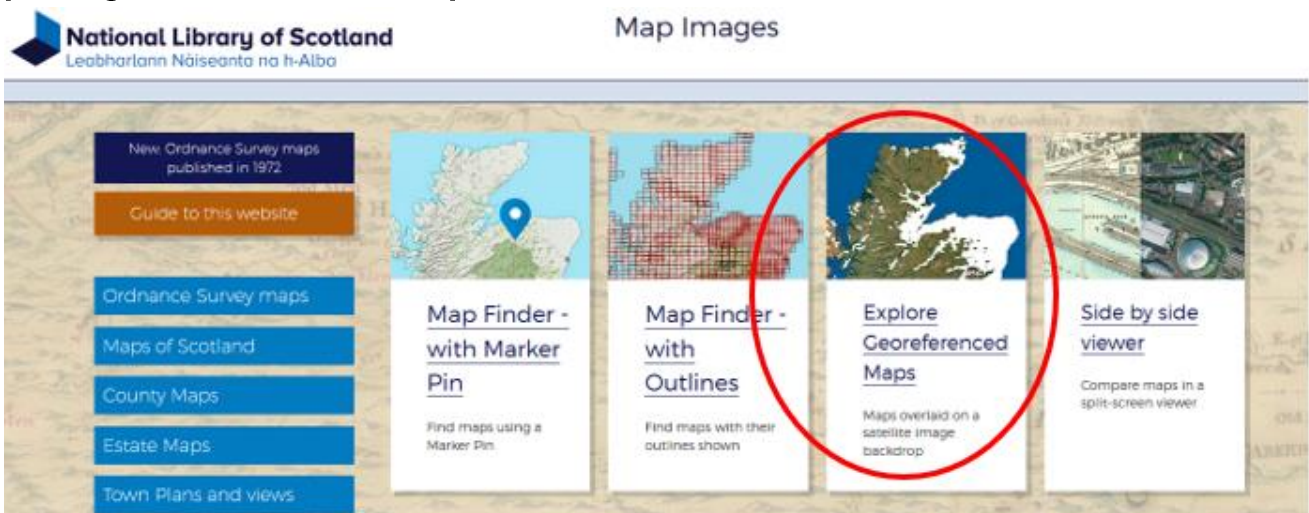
National Library of Scotland
Leabharlann Nàiseanta na h-Alba

Map Images

New Ordnance Survey maps published in 1972

Guide to this website

Ordnance Survey maps

Maps of Scotland

County Maps

Estate Maps

Town Plans and views

Map Finder - with Marker Pin

Find maps using a Marker Pin

Map Finder - with Outlines

Find maps with their outlines shown

Explore Georeferenced Maps

Maps overlaid on a satellite image backdrop

Side by side viewer

Compare maps in a split-screen viewer